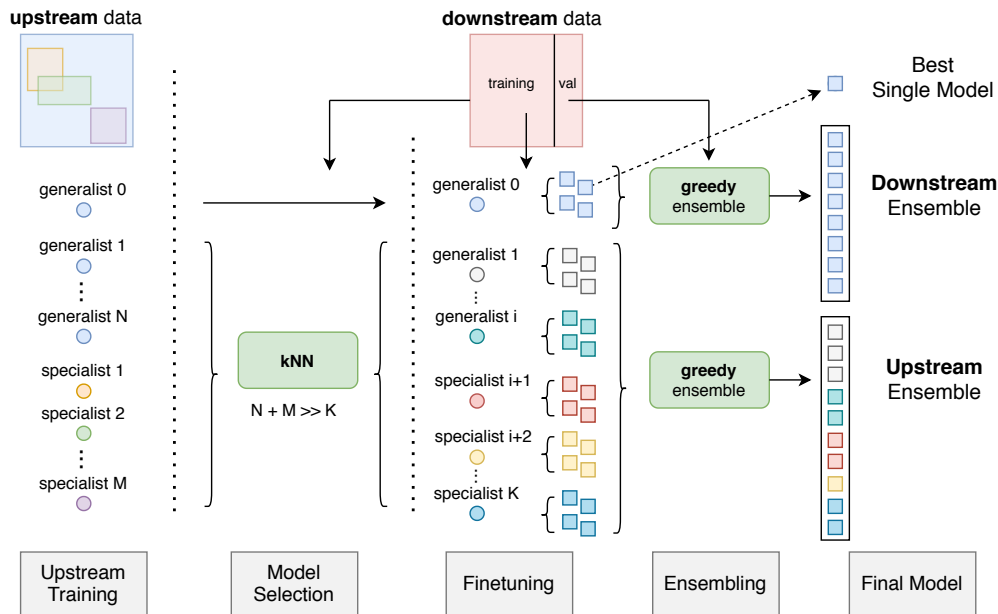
**upstream** data

generalist 0

generalist 1

generalist N

specialist 1

specialist 2

specialist M

kNN

N + M >> K

**downstream** data

training

val

generalist 0

generalist 1

generalist i

specialist i+1

specialist i+2

specialist K

greedy ensemble

greedy ensemble

Best Single Model

**Downstream** Ensemble

**Upstream** Ensemble

Upstream Training

Model Selection

Finetuning

Ensembling

Final Model